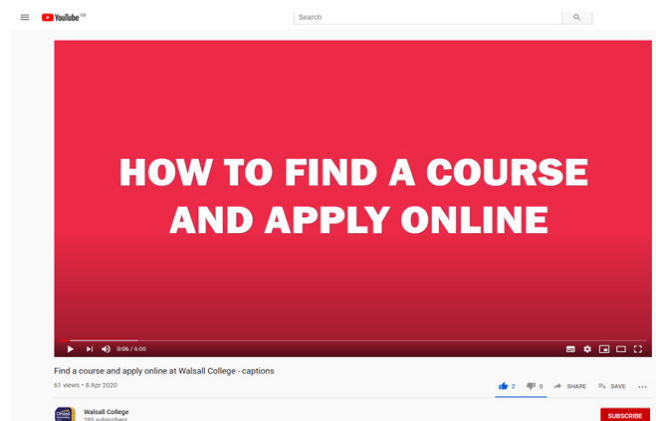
YouTube GB

Search

HOW TO FIND A COURSE AND APPLY ONLINE

0:06 / 6:00

Find a course and apply online at Walsall College - captions

61 views • 8 Apr 2020

2 0 SHARE SAVE

Walsall College
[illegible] subscribers

SUBSCRIBE